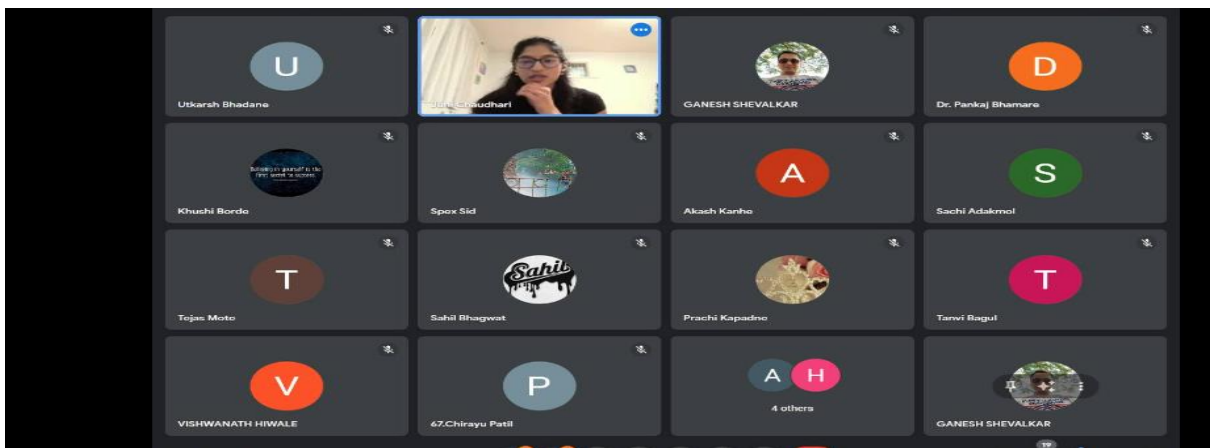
U
Utkarsh Bhadane

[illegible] Chaudhari

GANESH SHEVALKAR

D
Dr. Pankaj Bhamare

Believing in yourself is the first secret to success
Khushi Bordo

Spox Sid

A
Akash Kanhe

S
Sachi Adakmol

T
Tejas Mote

Sahil
Sahil Bhagwat

Prachi Kapadne

T
Tanvi Bagul

V
VISHWANATH HIWALE

P
67.Chirayu Patil

A H
4 others

GANESH SHEVALKAR